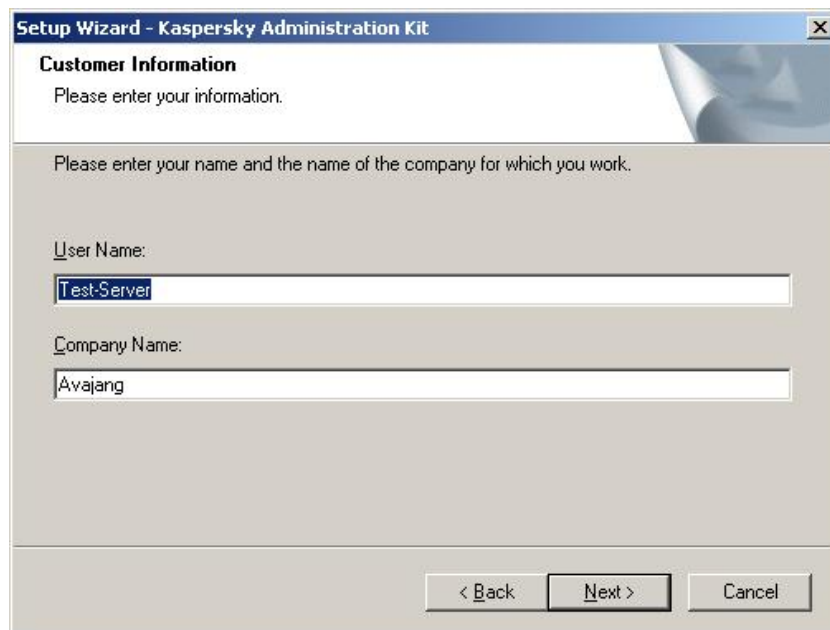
Setup Wizard - Kaspersky Administration Kit

Customer Information
Please enter your information.

Please enter your name and the name of the company for which you work.

User Name:
Test-Server

Company Name:
Avajang

< Back
Next >
Cancel